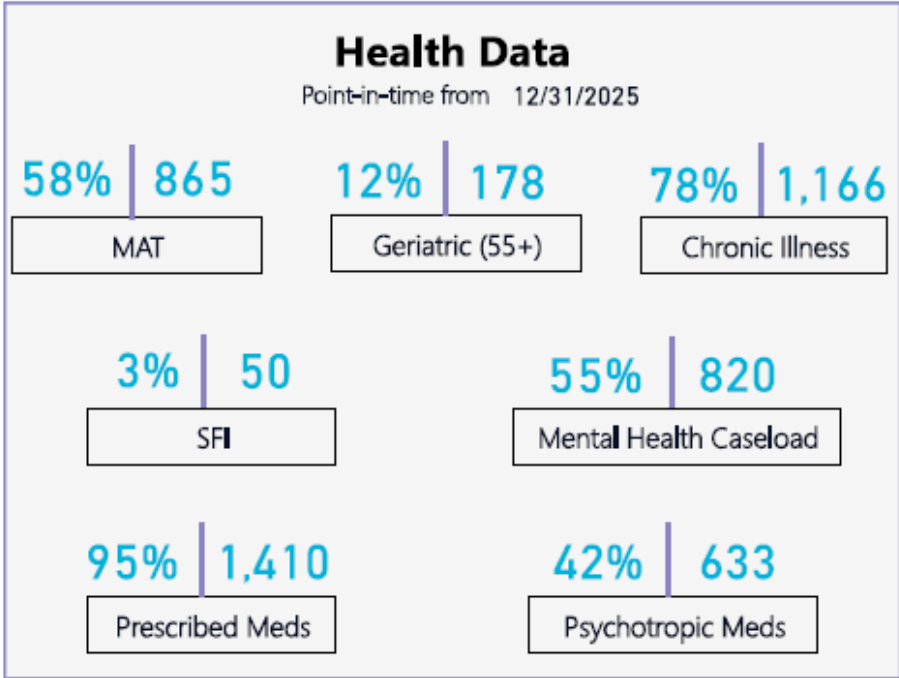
Health Data

Point-in-time from 12/31/2025

58% | 865
MAT

12% | 178
Geriatric (55+)

78% | 1,166
Chronic Illness

3% | 50
SFI

55% | 820
Mental Health Caseload

95% | 1,410
Prescribed Meds

42% | 633
Psychotropic Meds